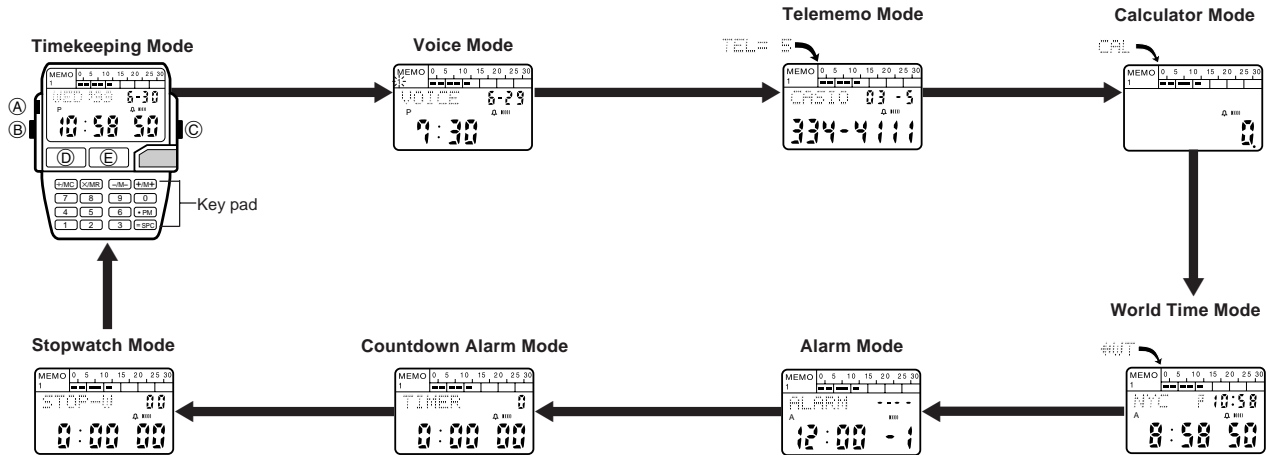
Timekeeping Mode

MEMO 0 5 10 15 20 25 30
1
Ⓐ
Ⓑ WED 6-30
P
10:58 50 Ⓒ
Ⓓ Ⓔ

+/MC ×/MR −/M− ÷/M+
7 8 9 0
4 5 6 •PM
1 2 3 =SPC
Key pad

Voice Mode

MEMO 0 5 10 15 20 25 30
1
VOICE 6-29
P
7:30

Telemempo Mode

TEL= 5
MEMO 0 5 10 15 20 25 30
1
CASIO 03 -5
334-4111

Calculator Mode

CAL
MEMO 0 5 10 15 20 25 30
1
0.

World Time Mode

WT
MEMO 0 5 10 15 20 25 30
1
NYC P 10:58
A
8:58 50

Alarm Mode

MEMO 0 5 10 15 20 25 30
1
ALARM ----
A
12:00 -1

Countdown Alarm Mode

MEMO 0 5 10 15 20 25 30
1
TIMER 0
0:00 00

Stopwatch Mode

MEMO 0 5 10 15 20 25 30
1
STOP-W 00
0:00 00